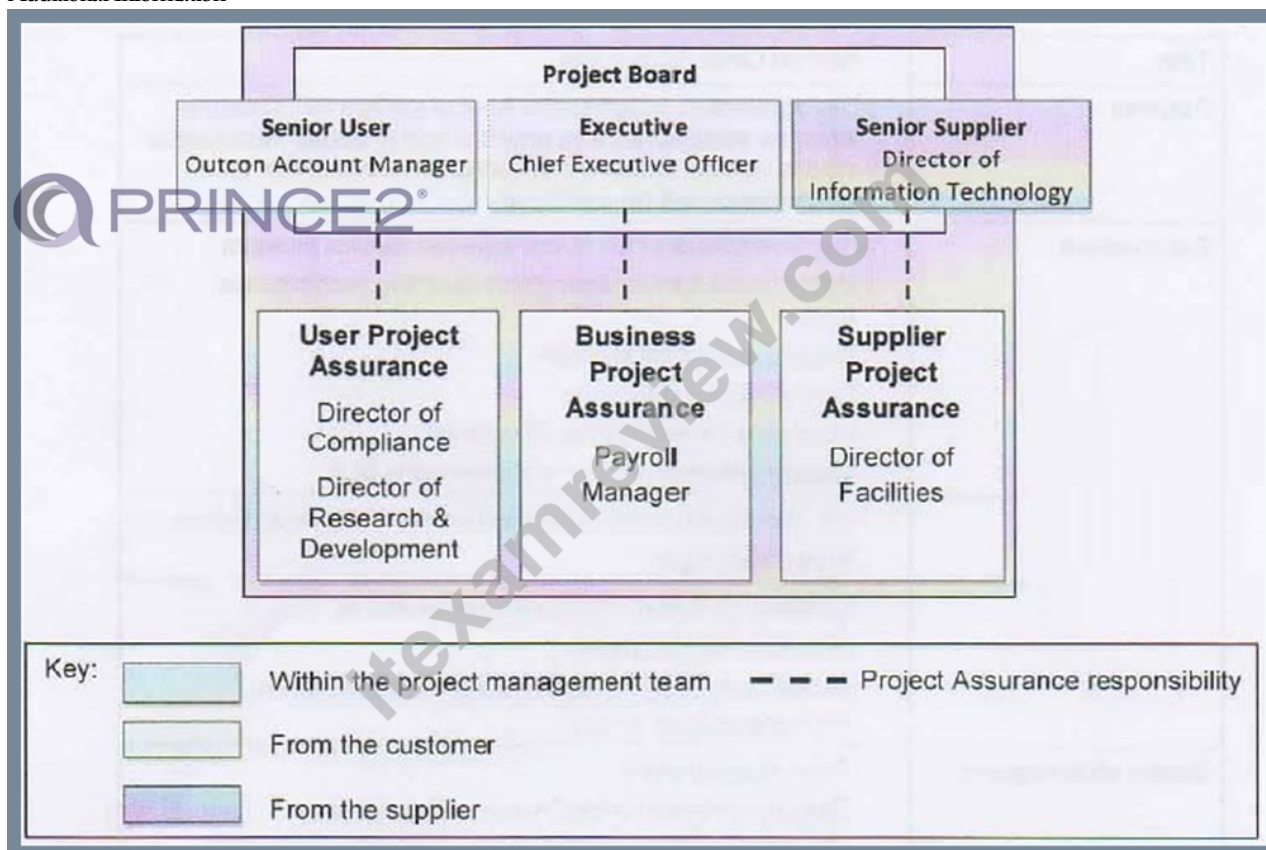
Additional Information

Project Board

Senior User
Outcon Account Manager

Executive
Chief Executive Officer

Senior Supplier
Director of Information Technology

PRINCE2®

itexamreview.com

User Project Assurance
Director of Compliance
Director of Research & Development

Business Project Assurance
Payroll Manager

Supplier Project Assurance
Director of Facilities

Key:
Within the project management team
Project Assurance responsibility
From the customer
From the supplier